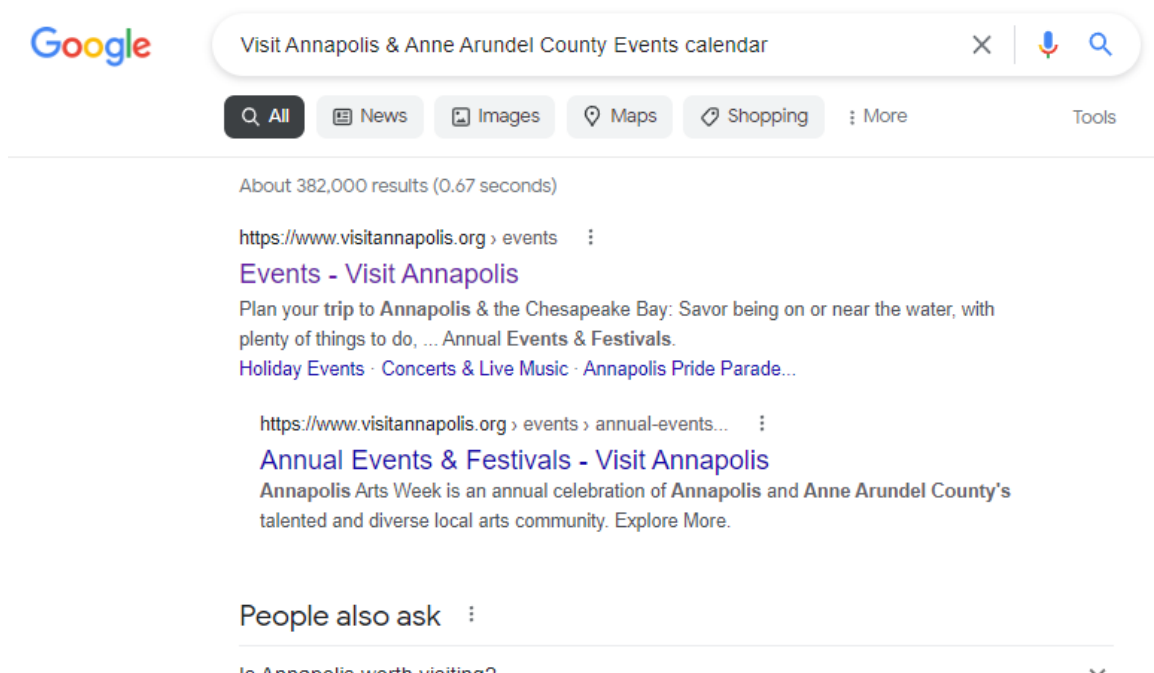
Google

Visit Annapolis & Anne Arundel County Events calendar

All News Images Maps Shopping More Tools

About 382,000 results (0.67 seconds)

https://www.visitannapolis.org › events

Events - Visit Annapolis

Plan your trip to Annapolis & the Chesapeake Bay: Savor being on or near the water, with plenty of things to do, ... Annual Events & Festivals.

Holiday Events · Concerts & Live Music · Annapolis Pride Parade...

https://www.visitannapolis.org › events › annual-events...

Annual Events & Festivals - Visit Annapolis

Annapolis Arts Week is an annual celebration of Annapolis and Anne Arundel County's talented and diverse local arts community. Explore More.

People also ask

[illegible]